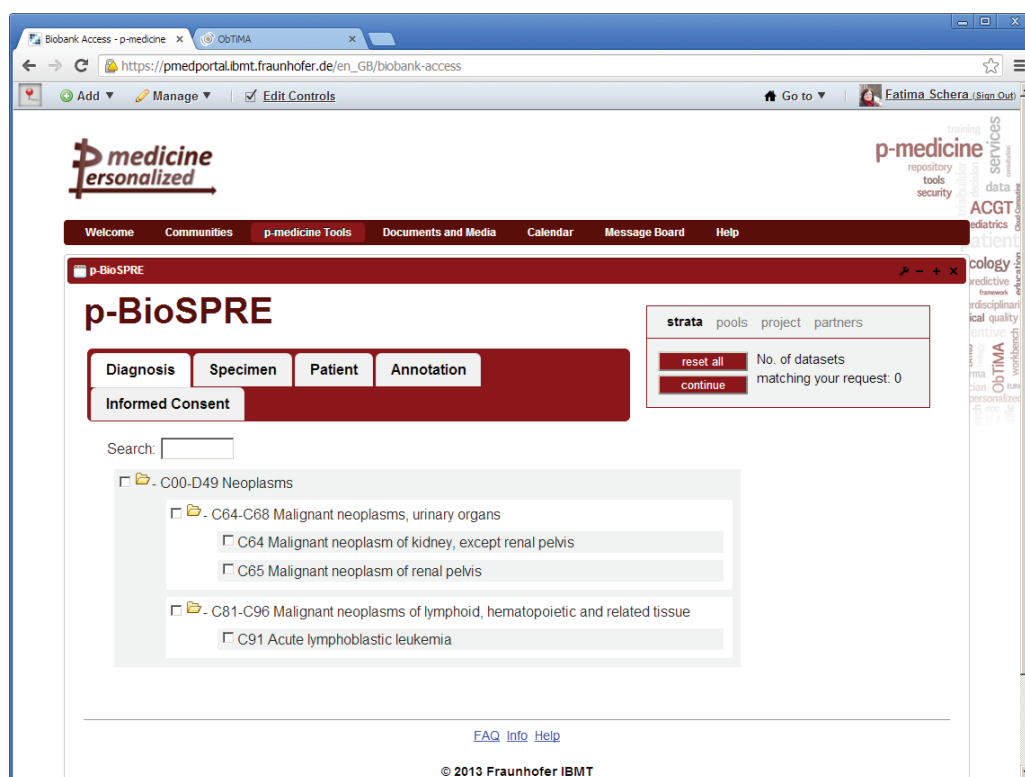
Biobank Access - p-medicine ×
ObTiMA ×

https://pmedportal.ibmt.fraunhofer.de/en_GB/biobank-access

Add ▼ Manage ▼ Edit Controls
Go to ▼ Fatima Schera (Sign Out)

p medicine ersonalized

p-medicine
training
services
repository
tools
security
data
ACGT
ediatrics
atient
cology
predictive
framework
rdisciplinar
ical quality
ObTiMA
workbench
personalized

Welcome Communities p-medicine Tools Documents and Media Calendar Message Board Help

p-BioSPRE

p-BioSPRE

strata pools project partners

reset all
continue
No. of datasets matching your request: 0

Diagnosis Specimen Patient Annotation
Informed Consent

Search:

☐ - C00-D49 Neoplasms
☐ - C64-C68 Malignant neoplasms, urinary organs
☐ C64 Malignant neoplasm of kidney, except renal pelvis
☐ C65 Malignant neoplasm of renal pelvis
☐ - C81-C96 Malignant neoplasms of lymphoid, hematopoietic and related tissue
☐ C91 Acute lymphoblastic leukemia

FAQ Info Help

© 2013 Fraunhofer IBMT